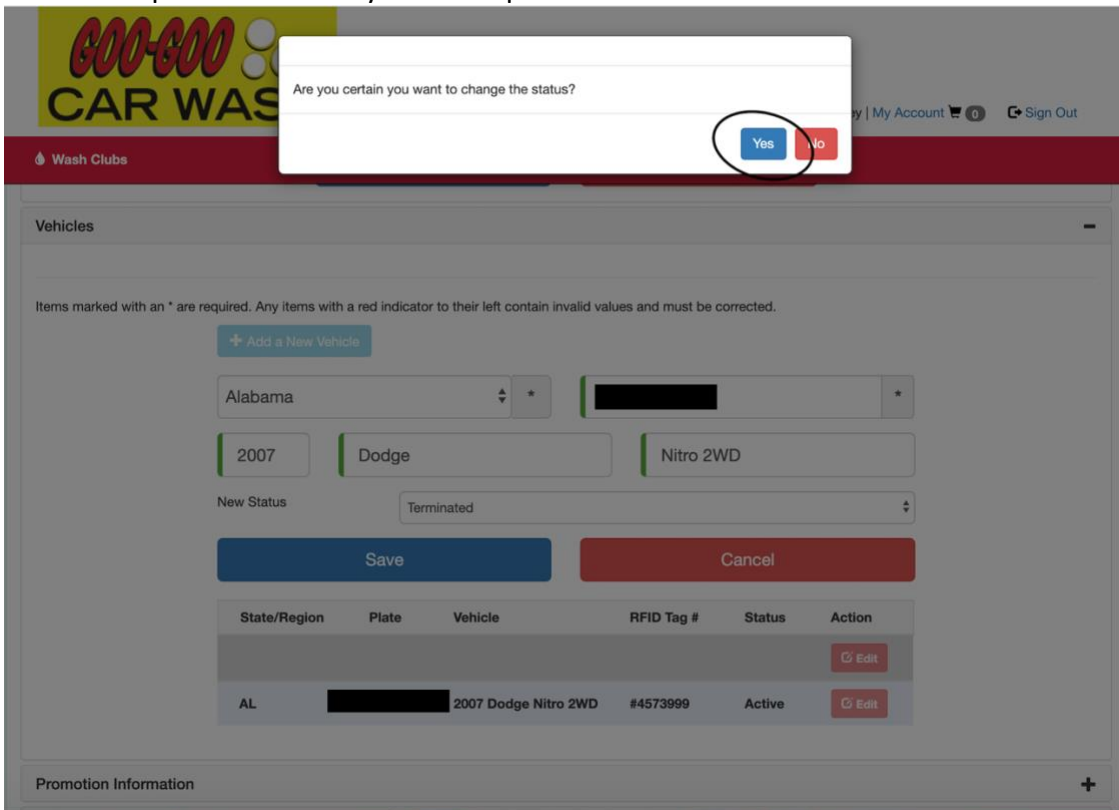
GOO-GOO
CAR WAS

Are you certain you want to change the status?

Yes No

y | My Account 0 Sign Out

Wash Clubs

Vehicles

Items marked with an * are required. Any items with a red indicator to their left contain invalid values and must be corrected.

+ Add a New Vehicle

Alabama *

*

2007 Dodge Nitro 2WD

New Status Terminated

Save Cancel

| State/Region | Plate | Vehicle | RFID Tag # | Status | Action |
|---|---|---|---|---|---|
| | | | | | Edit |
| AL | | 2007 Dodge Nitro 2WD | #4573999 | Active | Edit |

Promotion Information +